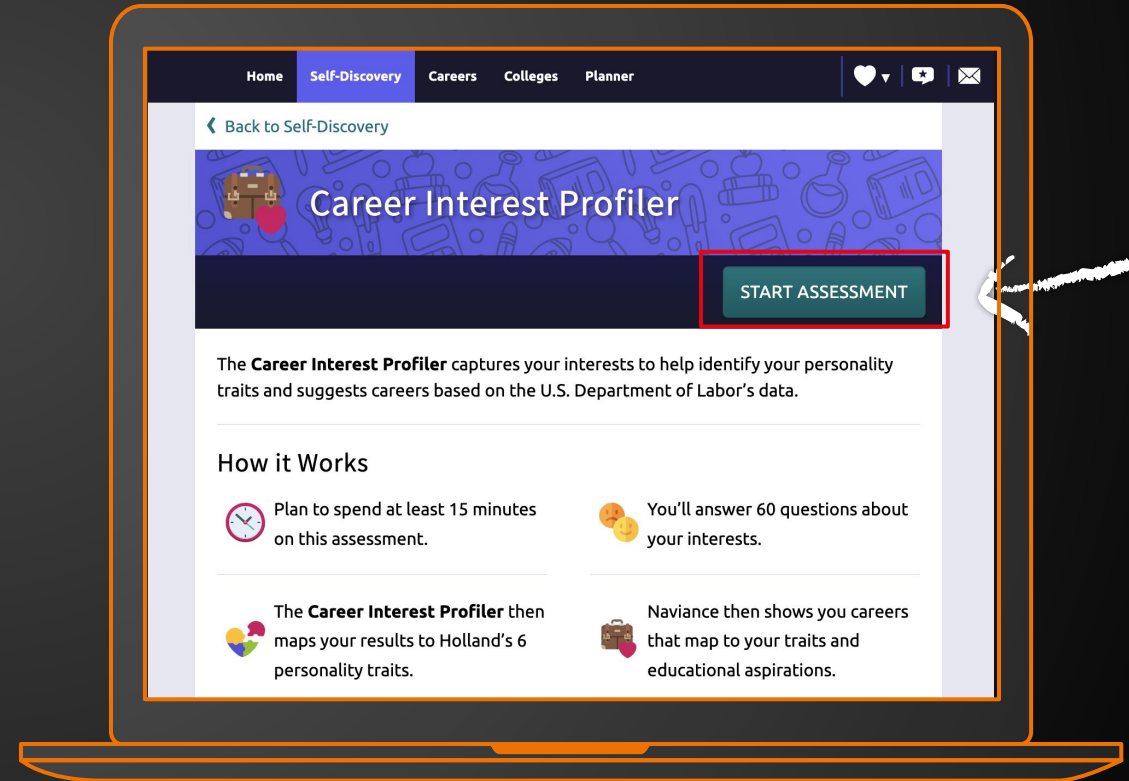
Home Self-Discovery Careers Colleges Planner

❮ Back to Self-Discovery

Career Interest Profiler

START ASSESSMENT

The **Career Interest Profiler** captures your interests to help identify your personality traits and suggests careers based on the U.S. Department of Labor's data.

How it Works

Plan to spend at least 15 minutes on this assessment.

You'll answer 60 questions about your interests.

The **Career Interest Profiler** then maps your results to Holland's 6 personality traits.

Naviance then shows you careers that map to your traits and educational aspirations.